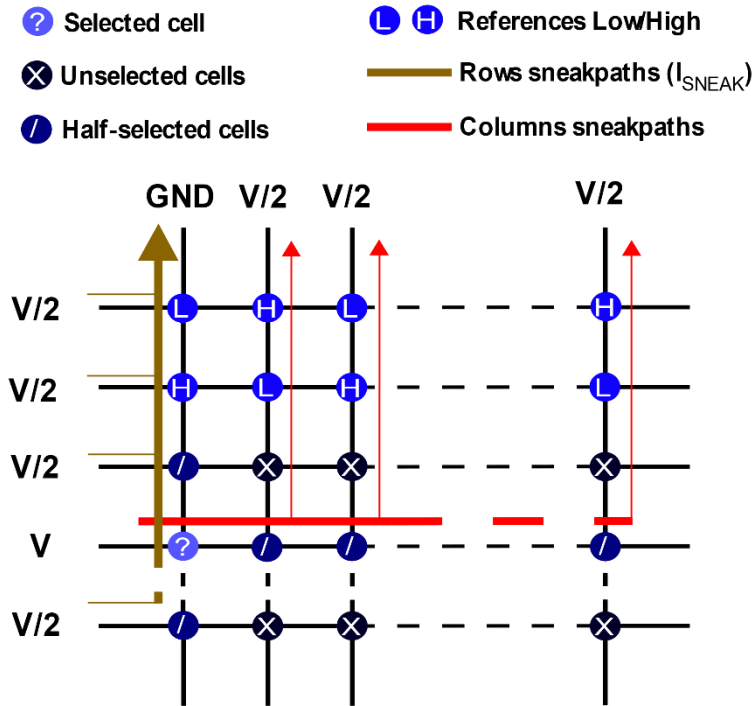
? Selected cell
X Unselected cells
/ Half-selected cells
L H References Low/High
Rows sneakpaths ($I_{SNEAK}$)
Columns sneakpaths

GND V/2 V/2 V/2

V/2 L H L H
V/2 H L H L
V/2 / X X X
V ? / / /
V/2 / X X X